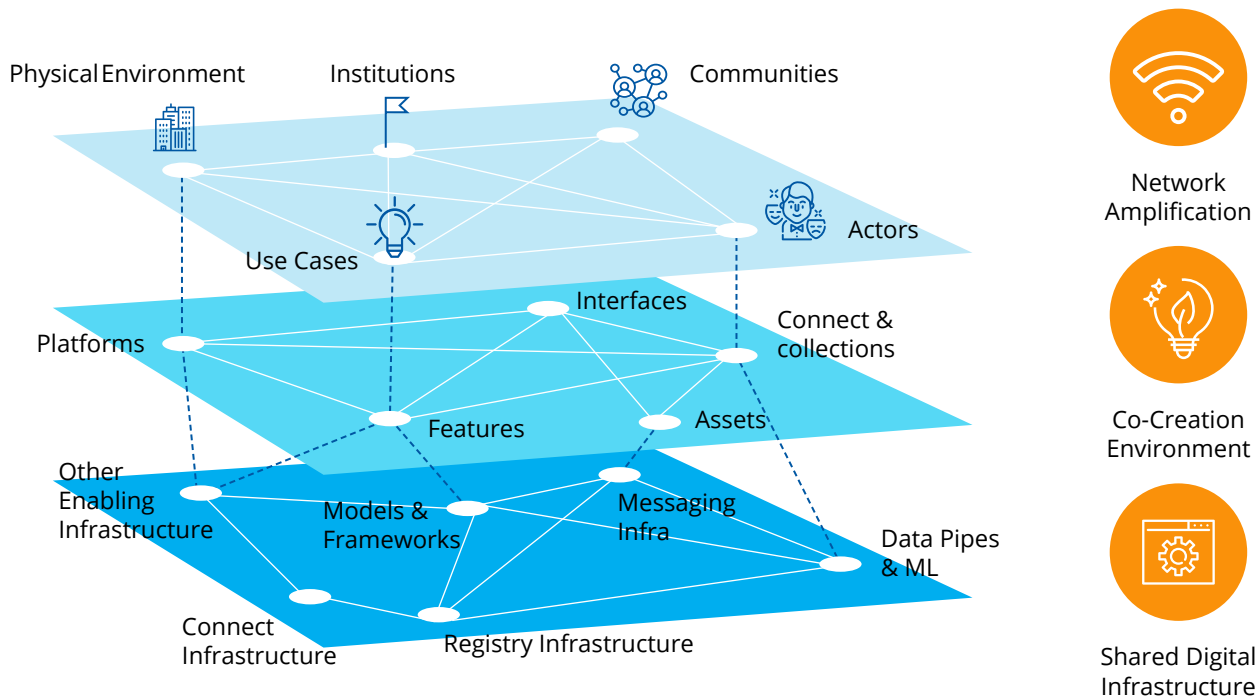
Physical Environment

Institutions

Communities

Actors

Use Cases

Interfaces

Connect & collections

Platforms

Features

Assets

Other Enabling Infrastructure

Models & Frameworks

Messaging Infra

Data Pipes & ML

Connect Infrastructure

Registry Infrastructure

Network Amplification

Co-Creation Environment

Shared Digital Infrastructure